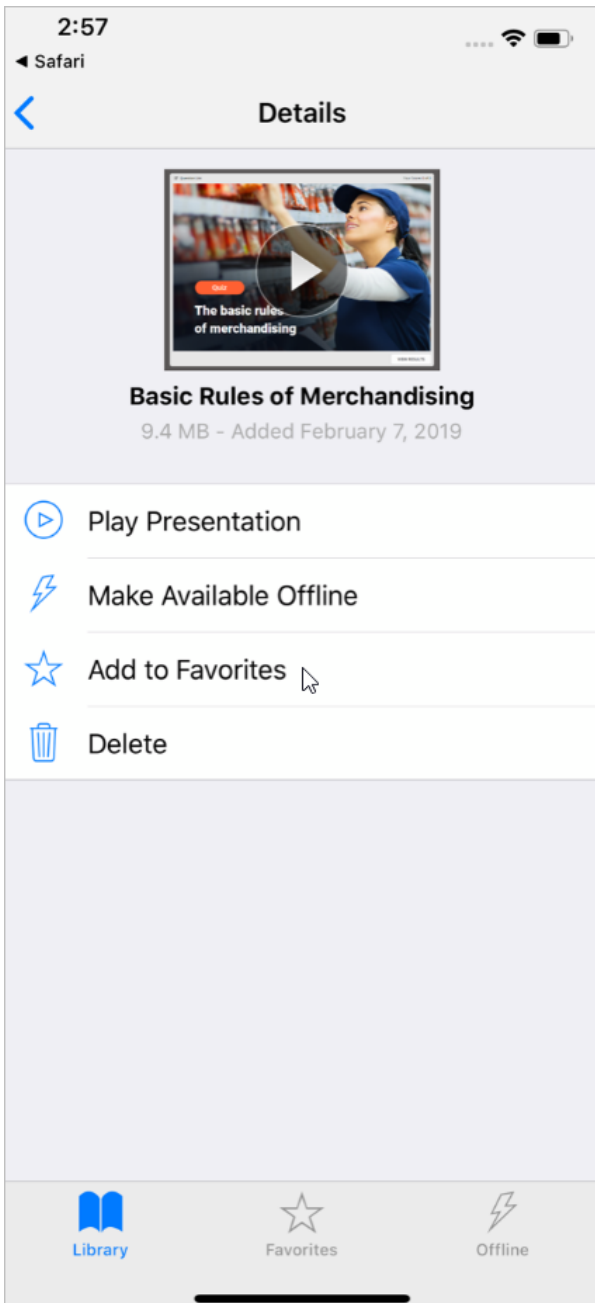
2:57
◀ Safari

Details

Quiz
The basic rules of merchandising

Basic Rules of Merchandising
9.4 MB - Added February 7, 2019

Play Presentation
Make Available Offline
Add to Favorites
Delete

Library
Favorites
Offline